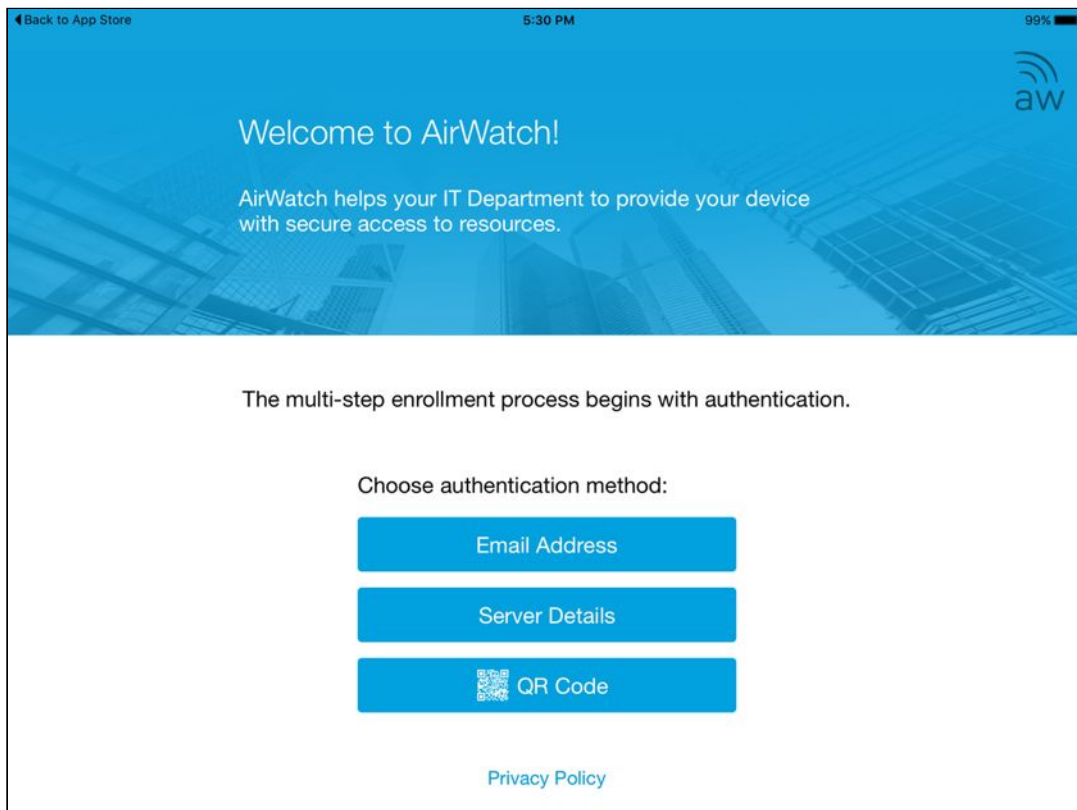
◀ Back to App Store
5:30 PM
99%

aw

Welcome to AirWatch!

AirWatch helps your IT Department to provide your device with secure access to resources.

The multi-step enrollment process begins with authentication.

Choose authentication method:

Email Address

Server Details

QR Code

Privacy Policy